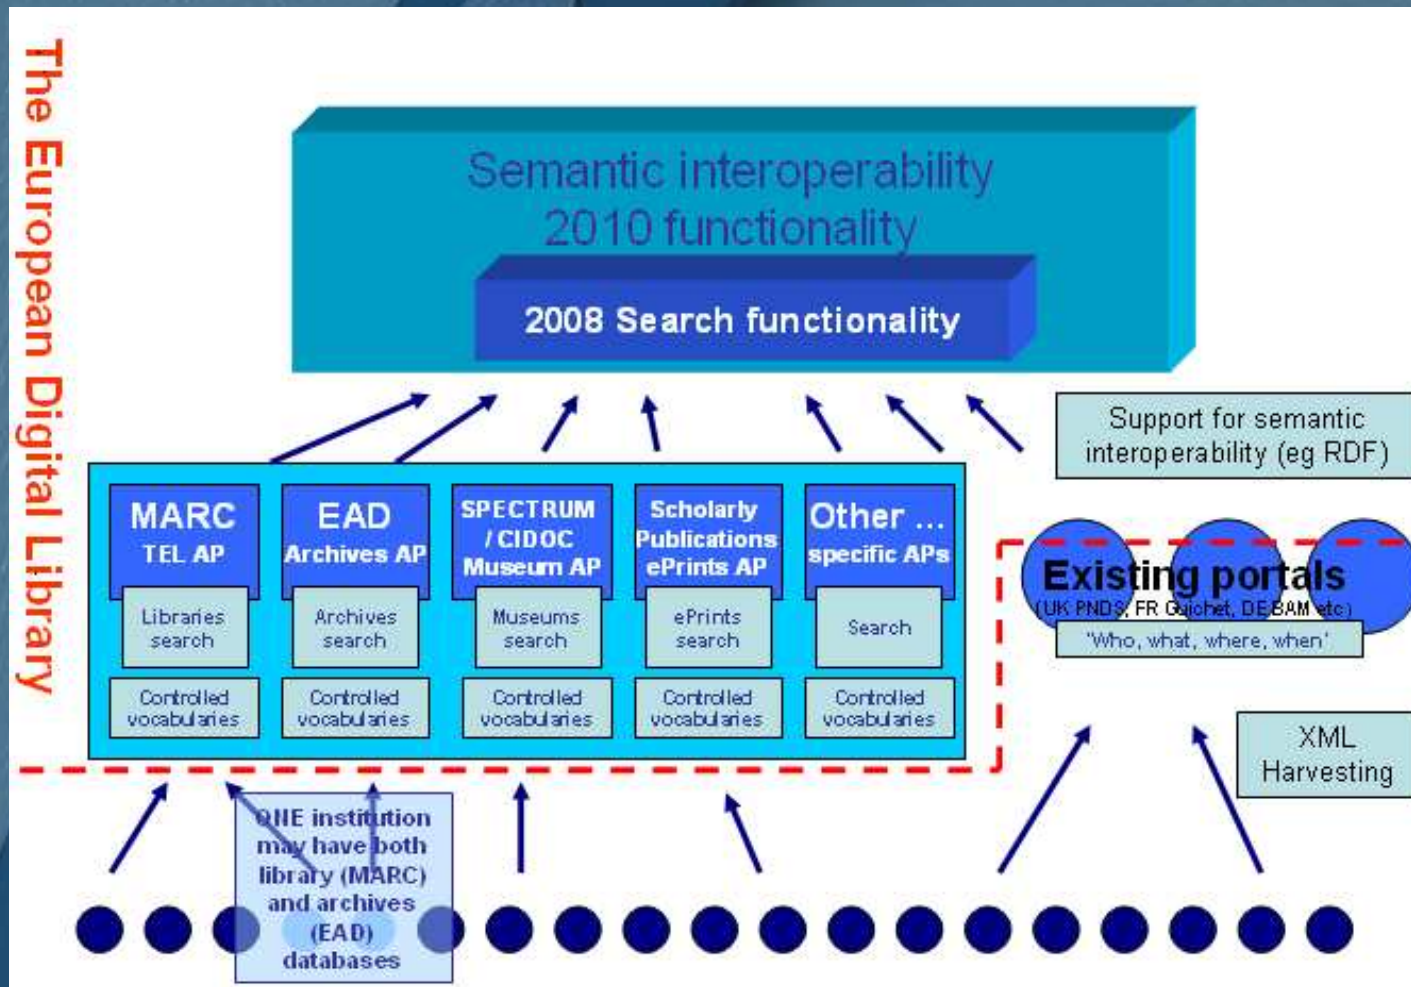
The European Digital Library

Semantic interoperability 2010 functionality

2008 Search functionality

Support for semantic interoperability (eg RDF)

MARC TEL AP

Libraries search

Controlled vocabularies

EAD Archives AP

Archives search

Controlled vocabularies

SPECTRUM / CIDOC Museum AP

Museums search

Controlled vocabularies

Scholarly Publications ePrints AP

ePrints search

Controlled vocabularies

Other ... specific APs

Search

Controlled vocabularies

Existing portals
(UK PNDS, FR Guichet, DE BAM etc)
'Who, what, where, when'

XML Harvesting

ONE institution may have both library (MARC) and archives (EAD) databases